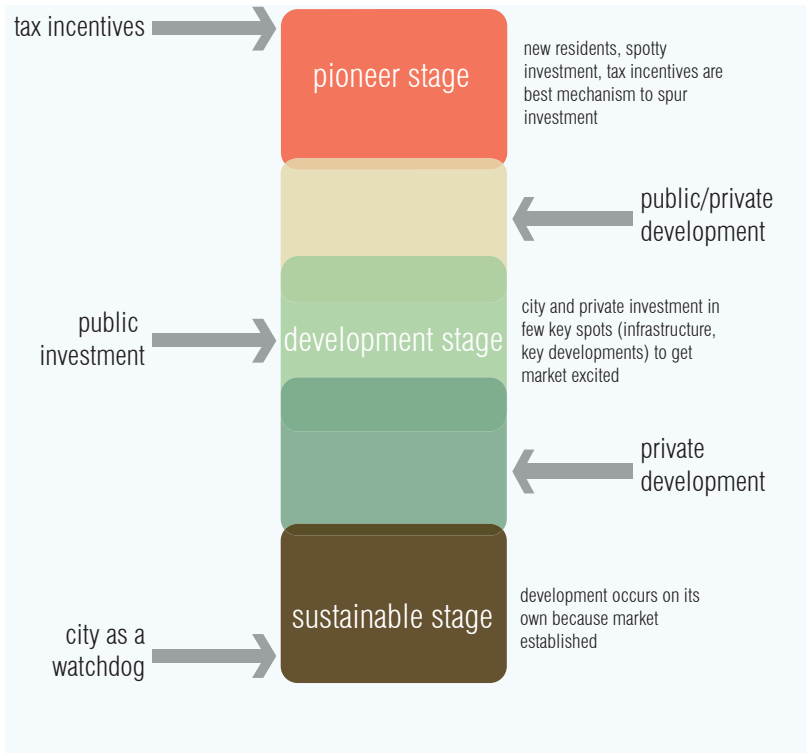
tax incentives

pioneer stage

new residents, spotty investment, tax incentives are best mechanism to spur investment

public/private development

public investment

development stage

city and private investment in few key spots (infrastructure, key developments) to get market excited

private development

sustainable stage

development occurs on its own because market established

city as a watchdog